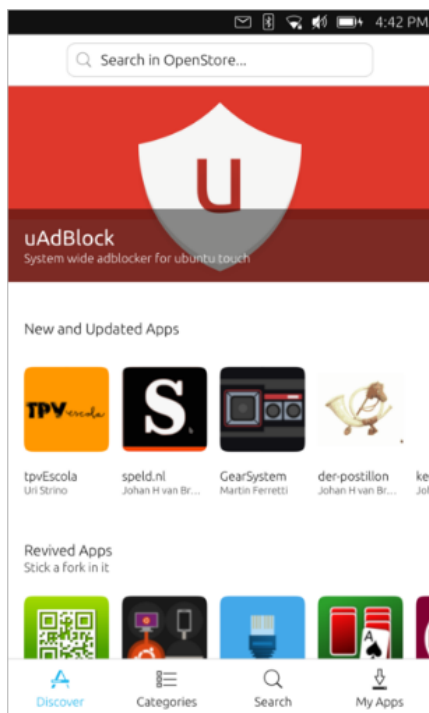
4:42 PM

Search in OpenStore...

u

uAdBlock
System wide adblocker for ubuntu touch

New and Updated Apps

TPV escola

S.

tpvEscola
Uri Strino

speld.nl
Johan H van Br...

GearSystem
Martin Ferretti

der-postillon
Johan H van Br...

ke
Jo

Revived Apps
Stick a fork in it

Discover

Categories

Search

My Apps